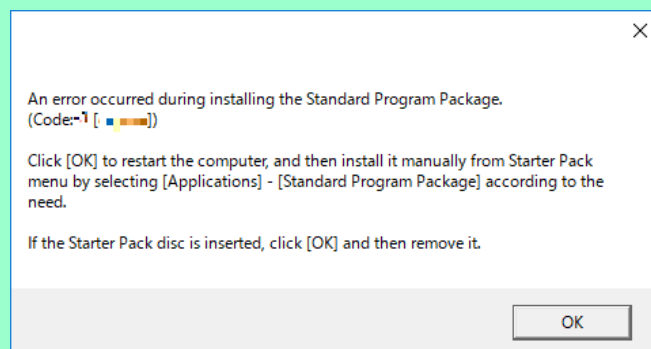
An error occurred during installing the Standard Program Package.
(Code:-1 [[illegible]])

Click [OK] to restart the computer, and then install it manually from Starter Pack menu by selecting [Applications] - [Standard Program Package] according to the need.

If the Starter Pack disc is inserted, click [OK] and then remove it.

OK